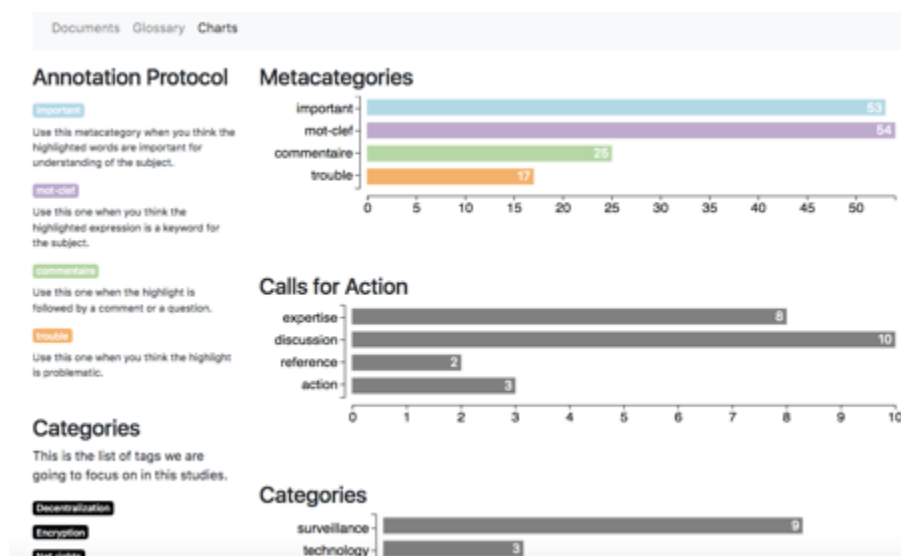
Documents Glossary Charts

Annotation Protocol

important

Use this metacategory when you think the highlighted words are important for understanding of the subject.

mot-clef

Use this one when you think the highlighted expression is a keyword for the subject.

commentaire

Use this one when the highlight is followed by a comment or a question.

trouble

Use this one when you think the highlight is problematic.

Categories

This is the list of tags we are going to focus on in this studies.

Decentralization

Encryption

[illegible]

Metacategories

important 53
mot-clef 54
commentaire 25
trouble 17

0 5 10 15 20 25 30 35 40 45 50

Calls for Action

expertise 8
discussion 10
reference 2
action 3

0 1 2 3 4 5 6 7 8 9 10

Categories

surveillance 9
technology 3